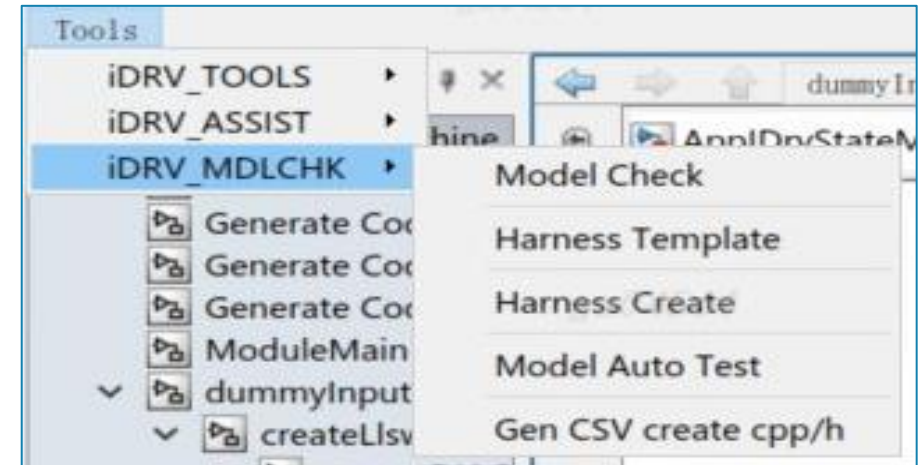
Tools

iDRV_TOOLS ▸
iDRV_ASSIST ▸
iDRV_MDLCHK ▸

Model Check
Harness Template
Harness Create
Model Auto Test
Gen CSV create cpp/h

hine
dummyIn
ApplDrvStateM
Generate Coc
Generate Coc
Generate Coc
ModuleMain
dummyInput
createLlsv